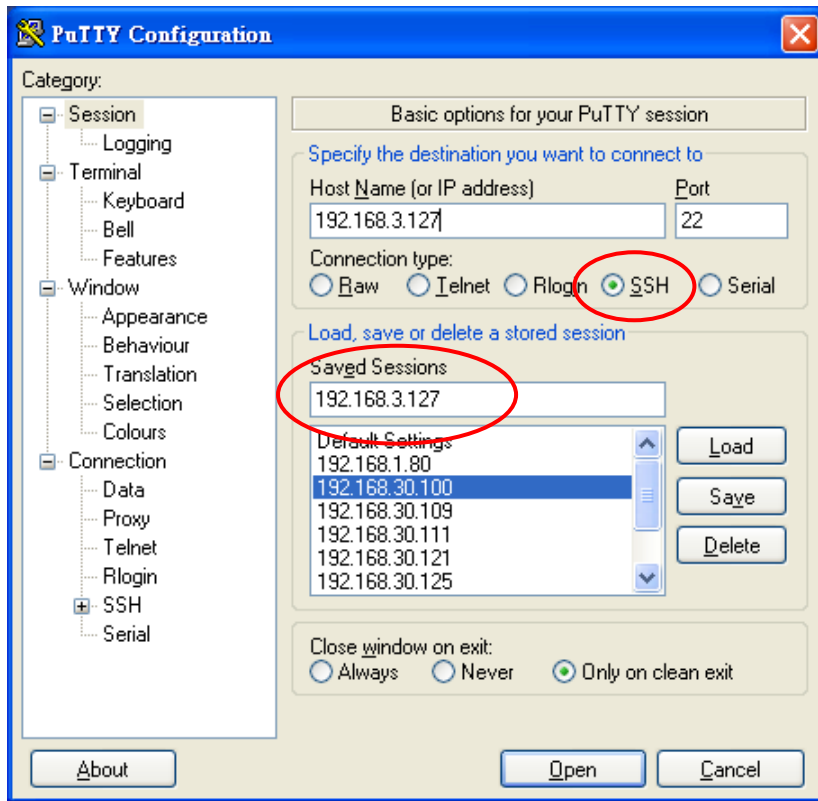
PuTTY Configuration

Category:

Session
Logging
Terminal
Keyboard
Bell
Features
Window
Appearance
Behaviour
Translation
Selection
Colours
Connection
Data
Proxy
Telnet
Rlogin
SSH
Serial

Basic options for your PuTTY session

Specify the destination you want to connect to

Host Name (or IP address)
192.168.3.127

Port
22

Connection type:
Raw Telnet Rlogin SSH Serial

Load, save or delete a stored session

Saved Sessions
192.168.3.127

Default Settings
192.168.1.80
192.168.30.100
192.168.30.109
192.168.30.111
192.168.30.121
192.168.30.125

Load
Save
Delete

Close window on exit:
Always Never Only on clean exit

About
Open
Cancel